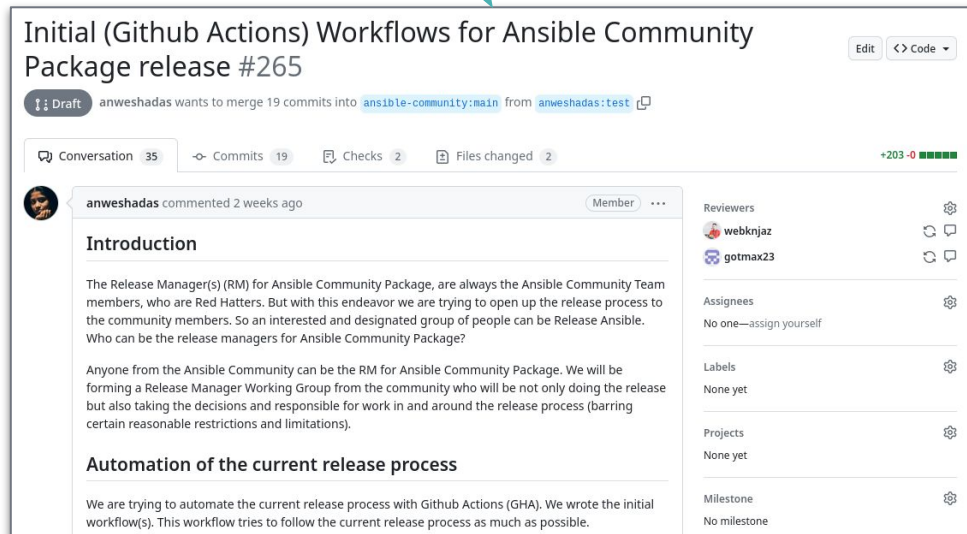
Initial (Github Actions) Workflows for Ansible Community Package release #265

Edit <> Code

Draft anweshadas wants to merge 19 commits into ansible-community:main from anweshadas:test

Conversation 35 Commits 19 Checks 2 Files changed 2 +203 -0

anweshadas commented 2 weeks ago Member ···

Introduction

The Release Manager(s) (RM) for Ansible Community Package, are always the Ansible Community Team members, who are Red Hatters. But with this endeavor we are trying to open up the release process to the community members. So an interested and designated group of people can be Release Ansible. Who can be the release managers for Ansible Community Package?

Anyone from the Ansible Community can be the RM for Ansible Community Package. We will be forming a Release Manager Working Group from the community who will be not only doing the release but also taking the decisions and responsible for work in and around the release process (barring certain reasonable restrictions and limitations).

Automation of the current release process

We are trying to automate the current release process with Github Actions (GHA). We wrote the initial workflow(s). This workflow tries to follow the current release process as much as possible.

Reviewers
webknjaz
gotmax23

Assignees
No one—assign yourself

Labels
None yet

Projects
None yet

Milestone
No milestone